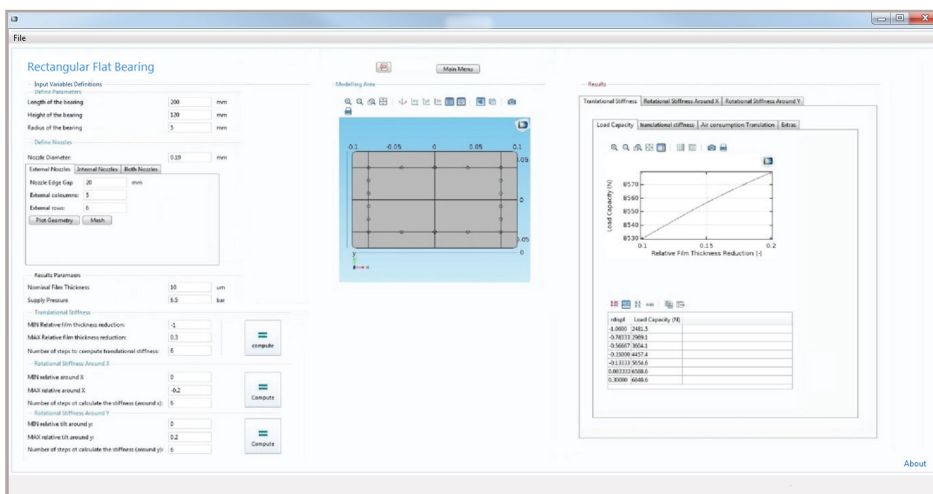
File

Rectangular Flat Bearing

Main Menu

Input Variables Definitions
Define Parameters

Length of the bearing | 200 | mm
Height of the bearing | 120 | mm
Radius of the bearing | 5 | mm

Define Nozzles

Nozzle Diameter | 0.19 | mm

External Nozzles | Internal Nozzles | Both Nozzles

Nozzle Edge Gap | 20 | mm
External colounms: | 5
External rows: | 6

Plot Geometry | Mesh

Results Paramaers

Nominal Film Thickness | 10 | um
Supply Pressure | 6.5 | bar

Translational Stiffness

MIN Relative film thickness reduction: | -1
MAX Relative film thickness reduction: | 0.3
Number of steps to compute translational stiffness: | 6

compute

Rotational Stiffness Around X

MIN relative around X | 0
MAX relative around X | -0.2
Number of steps ot calculate the stiffness (around x): | 6

Compute

Rotational Stiffness Around Y

MIN relative tilt around y: | 0
MAX relative tilt around y: | 0.2
Number of steps ot calculate the stiffness (around y): | 6

Compute

Modelling Area

-0.1 | -0.05 | 0 | 0.05 | 0.1
0.05
0
-0.05
0

Results

Translational Stiffness | Rotational Stiffness Around X | Rotational Stiffness Around Y

Load Capacity | translational stiffness | Air consumption Translation | Extras

8570
8560
8550
8540
8530
0.1 | 0.15 | 0.2
Load Capacity (N)
Relative Film Thickness Reduction (-)

| rdispl | Load Capacity (N) |
|---|---|
| -1.0000 | 2481.5 |
| -0.78333 | 2969.1 |
| -0.56667 | 3604.1 |
| -0.35000 | 4457.4 |
| -0.13333 | 5654.6 |
| 0.083333 | 6588.0 |
| 0.30000 | 6848.0 |

About